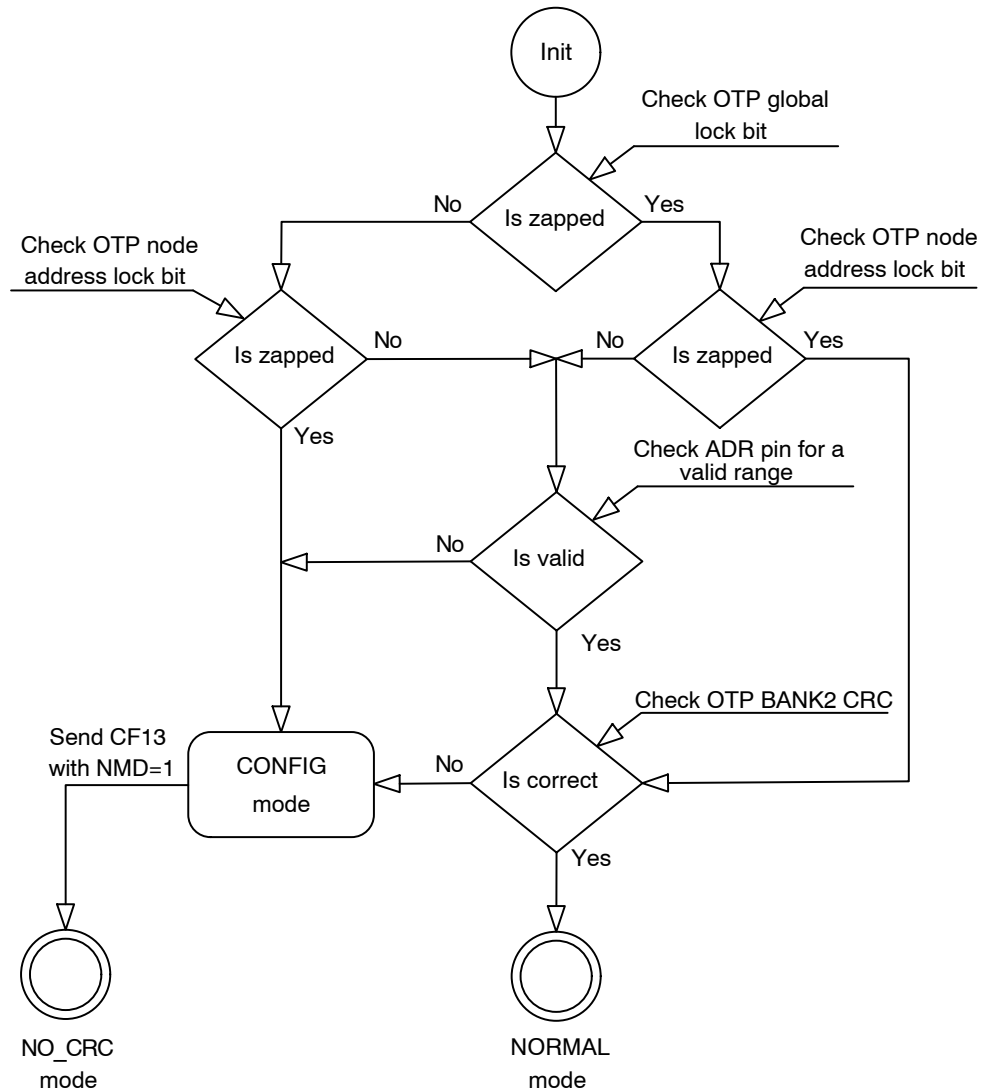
Init

Check OTP global lock bit

No

Is zapped

Yes

Check OTP node address lock bit

Check OTP node address lock bit

Is zapped

No

No

Is zapped

Yes

Yes

Check ADR pin for a valid range

No

Is valid

Yes

Check OTP BANK2 CRC

Send CF13 with NMD=1

CONFIG mode

No

Is correct

Yes

NO_CRC mode

NORMAL mode